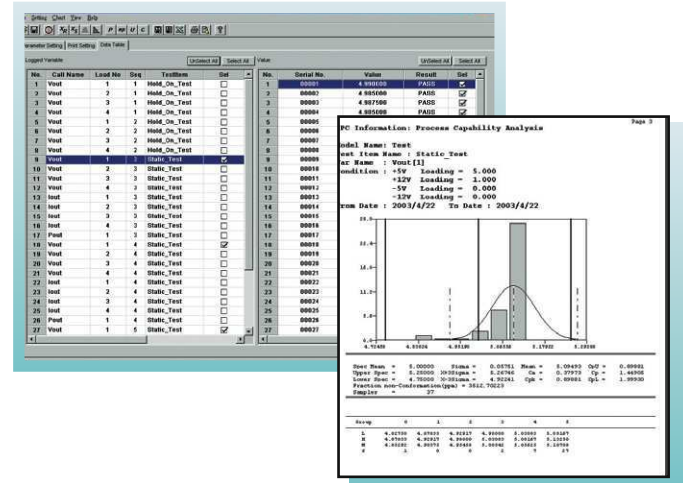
Setting Chart View Help

arameter Setting | Print Setting | Data Table

Logged Variable

UnSelect All | Select All

| No. | Call Name | Load No | Seq | TestItem | Sel |
|---|---|---|---|---|---|
| 1 | Vout | 1 | 1 | Hold_On_Test | |
| 2 | Vout | 2 | 1 | Hold_On_Test | |
| 3 | Vout | 3 | 1 | Hold_On_Test | |
| 4 | Vout | 4 | 1 | Hold_On_Test | |
| 5 | Vout | 1 | 2 | Hold_On_Test | |
| 6 | Vout | 2 | 2 | Hold_On_Test | |
| 7 | Vout | 3 | 2 | Hold_On_Test | |
| 8 | Vout | 4 | 2 | Hold_On_Test | |
| 9 | Vout | 1 | 3 | Static_Test | ☑ |
| 10 | Vout | 2 | 3 | Static_Test | |
| 11 | Vout | 3 | 3 | Static_Test | |
| 12 | Vout | 4 | 3 | Static_Test | |
| 13 | Iout | 1 | 3 | Static_Test | |
| 14 | Iout | 2 | 3 | Static_Test | |
| 15 | Iout | 3 | 3 | Static_Test | |
| 16 | Iout | 4 | 3 | Static_Test | |
| 17 | Pout | 1 | 3 | Static_Test | |
| 18 | Vout | 1 | 4 | Static_Test | ☑ |
| 19 | Vout | 2 | 4 | Static_Test | |
| 20 | Vout | 3 | 4 | Static_Test | |
| 21 | Vout | 4 | 4 | Static_Test | |
| 22 | Iout | 1 | 4 | Static_Test | |
| 23 | Iout | 2 | 4 | Static_Test | |
| 24 | Iout | 3 | 4 | Static_Test | |
| 25 | Iout | 4 | 4 | Static_Test | |
| 26 | Pout | 1 | 4 | Static_Test | |
| 27 | Vout | 1 | 5 | Static_Test | ☑ |

Value

UnSelect All | Select All

| No. | Serial No. | Value | Result | Sel |
|---|---|---|---|---|
| 1 | 00001 | 4.990000 | PASS | ☑ |
| 2 | 00002 | 4.985000 | PASS | ☑ |
| 3 | 00003 | 4.987500 | PASS | ☑ |
| 4 | 00004 | 4.985000 | PASS | ☑ |
| 5 | 00005 | | | |
| 6 | 00006 | | | |
| 7 | 00007 | | | |
| 8 | 00008 | | | |
| 9 | 00009 | | | |
| 10 | 00010 | | | |
| 11 | 00011 | | | |
| 12 | 00012 | | | |
| 13 | 00013 | | | |
| 14 | 00014 | | | |
| 15 | 00015 | | | |
| 16 | 00016 | | | |
| 17 | 00017 | | | |
| 18 | 00018 | | | |
| 19 | 00019 | | | |
| 20 | 00020 | | | |
| 21 | 00021 | | | |
| 22 | 00022 | | | |
| 23 | 00023 | | | |
| 24 | 00024 | | | |
| 25 | 00025 | | | |
| 26 | 00026 | | | |
| 27 | 00027 | | | |

Page 3

PC Information: Process Capability Analysis

odel Name: Test
est Item Name : Static_Test
ar Name : Vout[1]
ondition : +5V Loading = 5.000
+12V Loading = 1.000
-5V Loading = 0.000
-12V Loading = 0.000
rom Date : 2003/4/22 To Date : 2003/4/22

Spec Mean = 5.00000 Sigma = 0.05751 Mean = 5.09493 CpU = 0.89981
Upper Spec = 5.25000 X+3Sigma = 5.26766 Ca = 0.37973 Cp = 1.44908
Lower Spec = 4.75000 X-3Sigma = 4.92241 Cpk = 0.89981 CpL = 1.99930
Fraction non-Conformation(ppm) = 3522.70223
Samples = 27